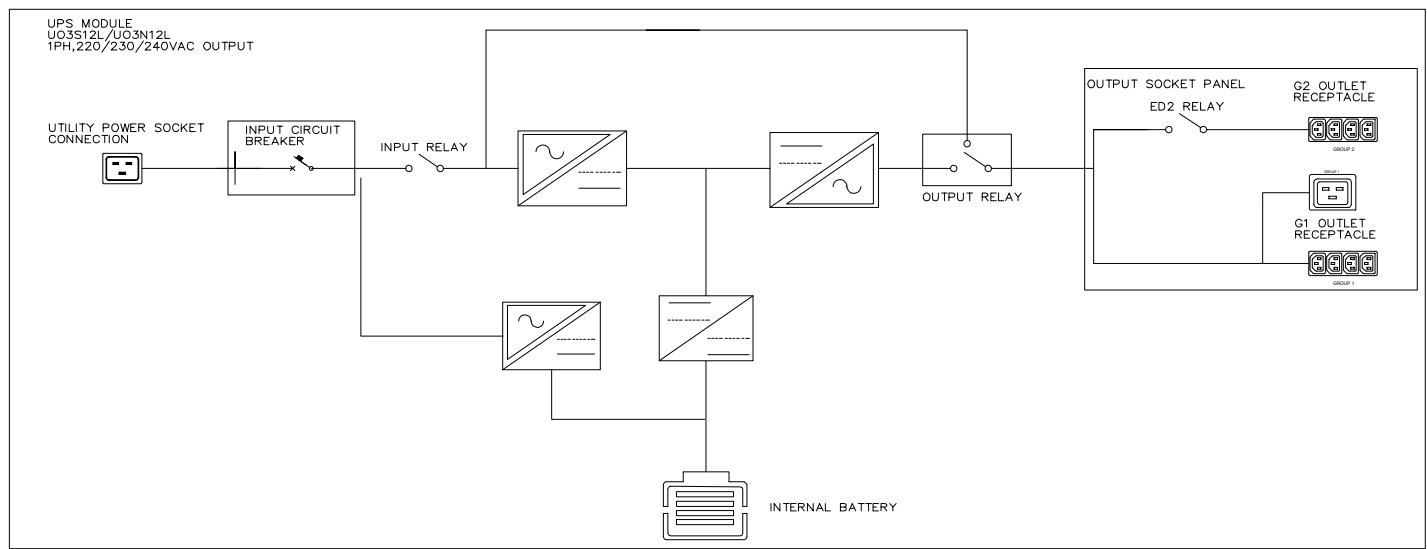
UPS MODULE
UO3S12L/UO3N12L
1PH,220/230/240VAC OUTPUT

UTILITY POWER SOCKET CONNECTION

INPUT CIRCUIT BREAKER

INPUT RELAY

OUTPUT RELAY

OUTPUT SOCKET PANEL

ED2 RELAY

G2 OUTLET RECEPTACLE

GROUP 2

GROUP 1

G1 OUTLET RECEPTACLE

GROUP 1

INTERNAL BATTERY